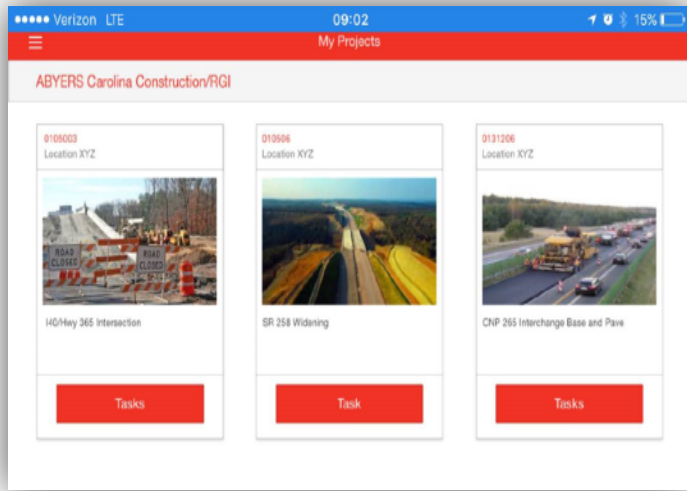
••••• Verizon LTE 09:02 15%

My Projects

ABYERS Carolina Construction/RGI

0105003
Location XYZ

ROAD CLOSED

ROAD CLOSED

I40/Hwy 365 Intersection

Tasks

010506
Location XYZ

SR 258 Widening

Task

0131206
Location XYZ

CNP 265 Interchange Base and Pave

Tasks